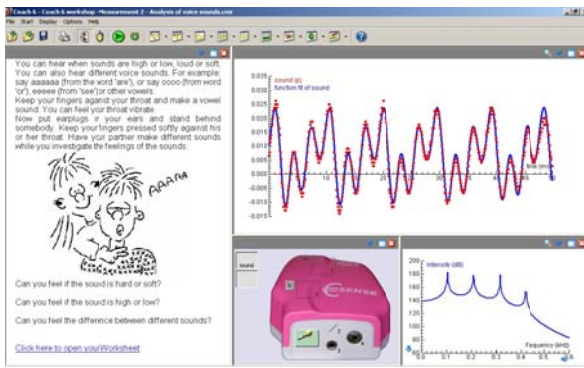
Coach 6 - Coach 6 workshop *Measurement 2 - Analysis of voice sounds.cmr

File Start Display Options Help

You can hear when sounds are high or low, loud or soft. You can also hear different voice sounds. For example: say aaaaaa (from the word 'are'), or say oooo (from word 'or'), eeeeee (from 'see') or other vowels.
Keep your fingers against your throat and make a vowel sound. You can feel your throat vibrate.
Now put earplugs in your ears and stand behind somebody. Keep your fingers pressed softly against his or her throat. Have your partner make different sounds while you investigate the feelings of the sounds.

AAAAA

Can you feel if the sound is hard or soft?

Can you feel if the sound is high or low?

Can you feel the difference between between different sounds?

Click here to open yourWorksheet

sound (p)
function fit of sound

0.035
0.030
0.025
0.020
0.015
0.010
0.005
0.000
-0.005
-0.010
-0.015

time (ms)

sound

Intensity (dB)

Frequency (kHz)